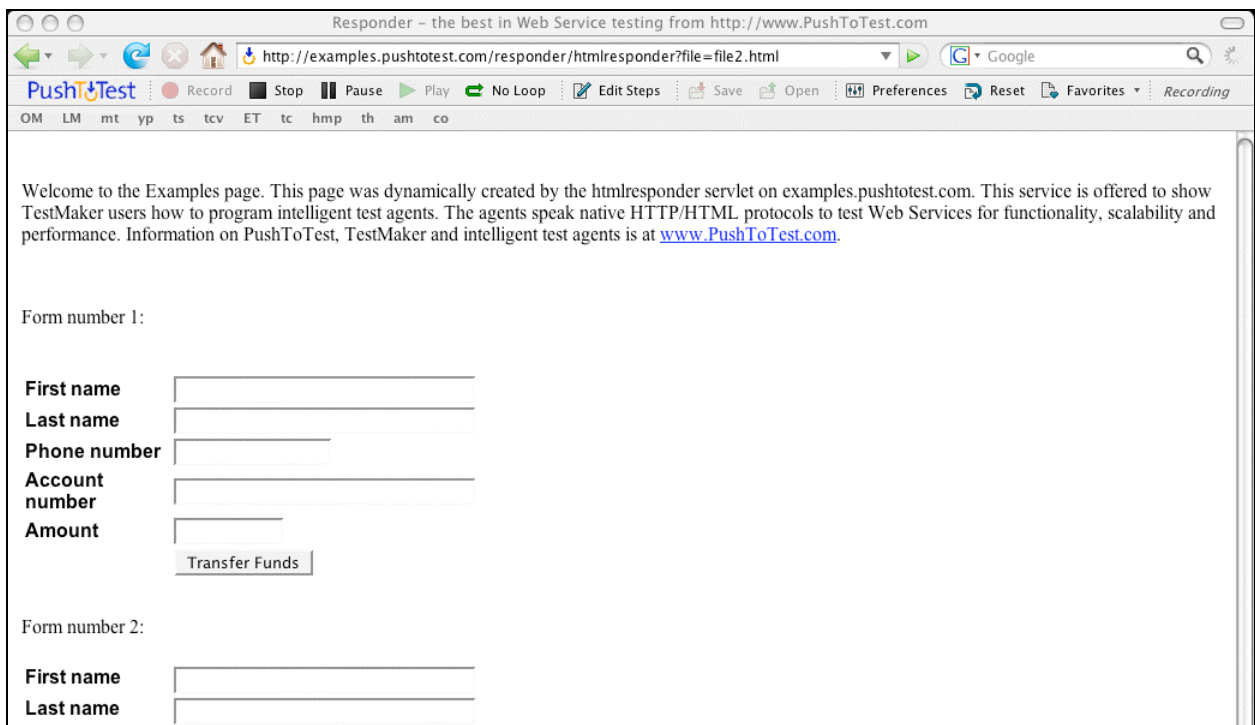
Responder – the best in Web Service testing from http://www.PushToTest.com

http://examples.pushtotest.com/responder/htmlresponder?file=file2.html

Google

PushToTest Record Stop Pause Play No Loop Edit Steps Save Open Preferences Reset Favorites Recording

OM LM mt yp ts tcv ET tc hmp th am co

Welcome to the Examples page. This page was dynamically created by the htmlresponder servlet on examples.pushtotest.com. This service is offered to show TestMaker users how to program intelligent test agents. The agents speak native HTTP/HTML protocols to test Web Services for functionality, scalability and performance. Information on PushToTest, TestMaker and intelligent test agents is at www.PushToTest.com.

Form number 1:

First name
Last name
Phone number
Account number
Amount
Transfer Funds

Form number 2:

First name
Last name